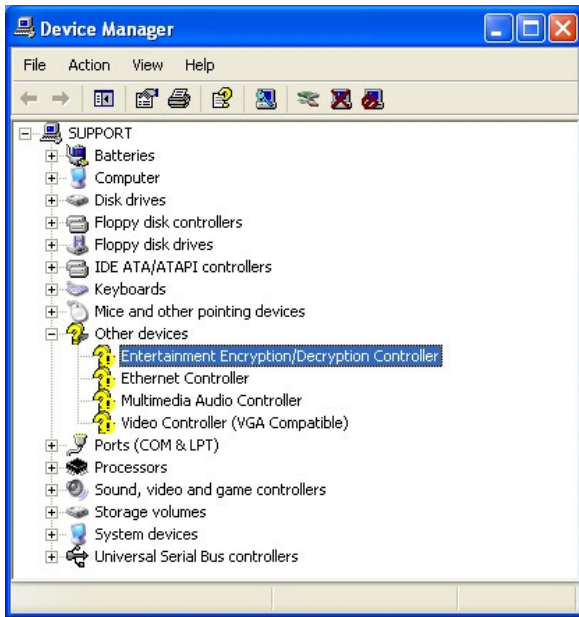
Device Manager

File Action View Help

SUPPORT
Batteries
Computer
Disk drives
Floppy disk controllers
Floppy disk drives
IDE ATA/ATAPI controllers
Keyboards
Mice and other pointing devices
Other devices
Entertainment Encryption/Decryption Controller
Ethernet Controller
Multimedia Audio Controller
Video Controller (VGA Compatible)
Ports (COM & LPT)
Processors
Sound, video and game controllers
Storage volumes
System devices
Universal Serial Bus controllers